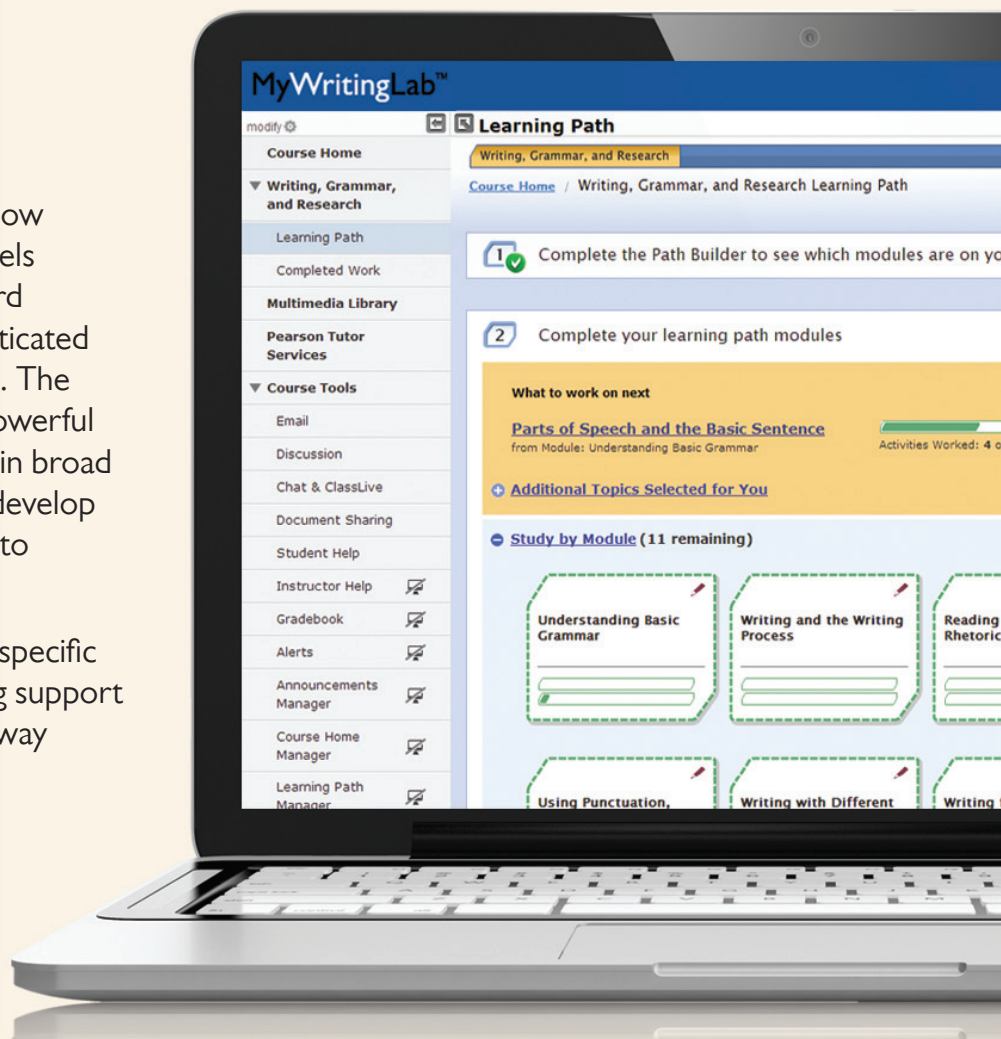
ow
els
rd
ticated
. The
owerful
in broad
develop
to

specific
g support
way

MyWritingLab™

modify

Course Home

▼ Writing, Grammar, and Research

Learning Path

Completed Work

Multimedia Library

Pearson Tutor Services

▼ Course Tools

Email

Discussion

Chat & ClassLive

Document Sharing

Student Help

Instructor Help

Gradebook

Alerts

Announcements Manager

Course Home Manager

Learning Path Manager

Learning Path

Writing, Grammar, and Research

Course Home / Writing, Grammar, and Research Learning Path

1 Complete the Path Builder to see which modules are on yo

2 Complete your learning path modules

What to work on next

Parts of Speech and the Basic Sentence
from Module: Understanding Basic Grammar

Activities Worked: 4 o

Additional Topics Selected for You

Study by Module (11 remaining)

Understanding Basic Grammar

Writing and the Writing Process

Reading Rhetoric

Using Punctuation,

Writing with Different

Writing